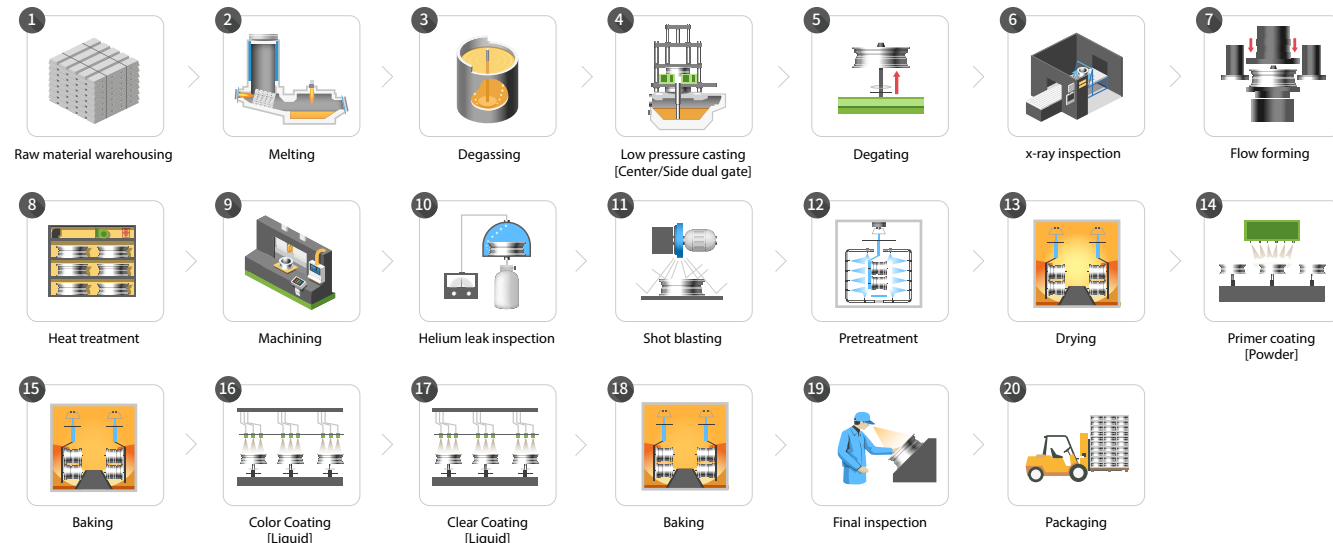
1 Raw material warehousing

2 Melting

3 Degassing

4 Low pressure casting [Center/Side dual gate]

5 Degating

6 x-ray inspection

7 Flow forming

8 Heat treatment

9 Machining

10 Helium leak inspection

11 Shot blasting

12 Pretreatment

13 Drying

14 Primer coating [Powder]

15 Baking

16 Color Coating [Liquid]

17 Clear Coating [Liquid]

18 Baking

19 Final inspection

20 Packaging